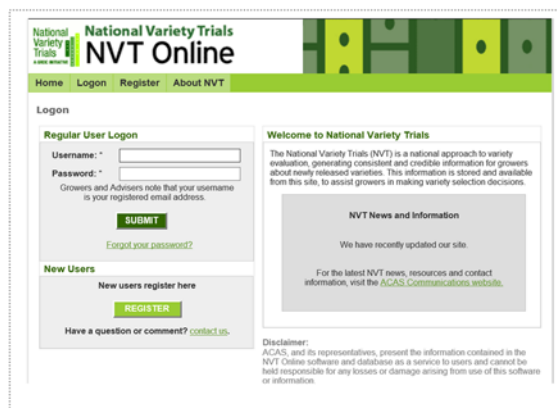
National Variety Trials A GRDC INITIATIVE

National Variety Trials
NVT Online

Home Logon Register About NVT

Logon

Regular User Logon

Username: *

Password: *

Growers and Advisers note that your username is your registered email address.

SUBMIT

Forgot your password?

New Users

New users register here

REGISTER

Have a question or comment? contact us.

Welcome to National Variety Trials

The National Variety Trials (NVT) is a national approach to variety evaluation, generating consistent and credible information for growers about newly released varieties. This information is stored and available from this site, to assist growers in making variety selection decisions.

NVT News and Information

We have recently updated our site.

For the latest NVT news, resources and contact information, visit the ACAS Communications website.

Disclaimer:
ACAS, and its representatives, present the information contained in the NVT Online software and database as a service to users and cannot be held responsible for any losses or damage arising from use of this software or information.